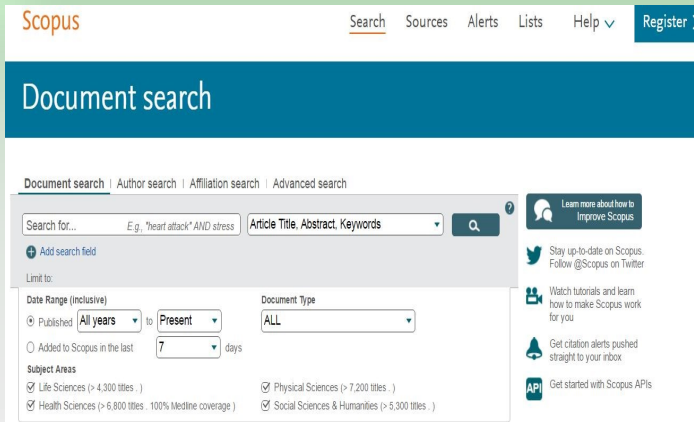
Scopus

Search Sources Alerts Lists Help ∨ Register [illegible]

Document search

Document search | Author search | Affiliation search | Advanced search

Search for... E.g., "heart attack" AND stress

Article Title, Abstract, Keywords

?

Add search field

Limit to:

Date Range (inclusive)

Published All years to Present

Added to Scopus in the last 7 days

Document Type

ALL

Subject Areas

Life Sciences (> 4,300 titles . )

Health Sciences (> 6,800 titles . 100% Medline coverage )

Physical Sciences (> 7,200 titles . )

Social Sciences & Humanities (> 5,300 titles . )

Learn more about how to Improve Scopus

Stay up-to-date on Scopus. Follow @Scopus on Twitter

Watch tutorials and learn how to make Scopus work for you

Get citation alerts pushed straight to your inbox

API

Get started with Scopus APIs